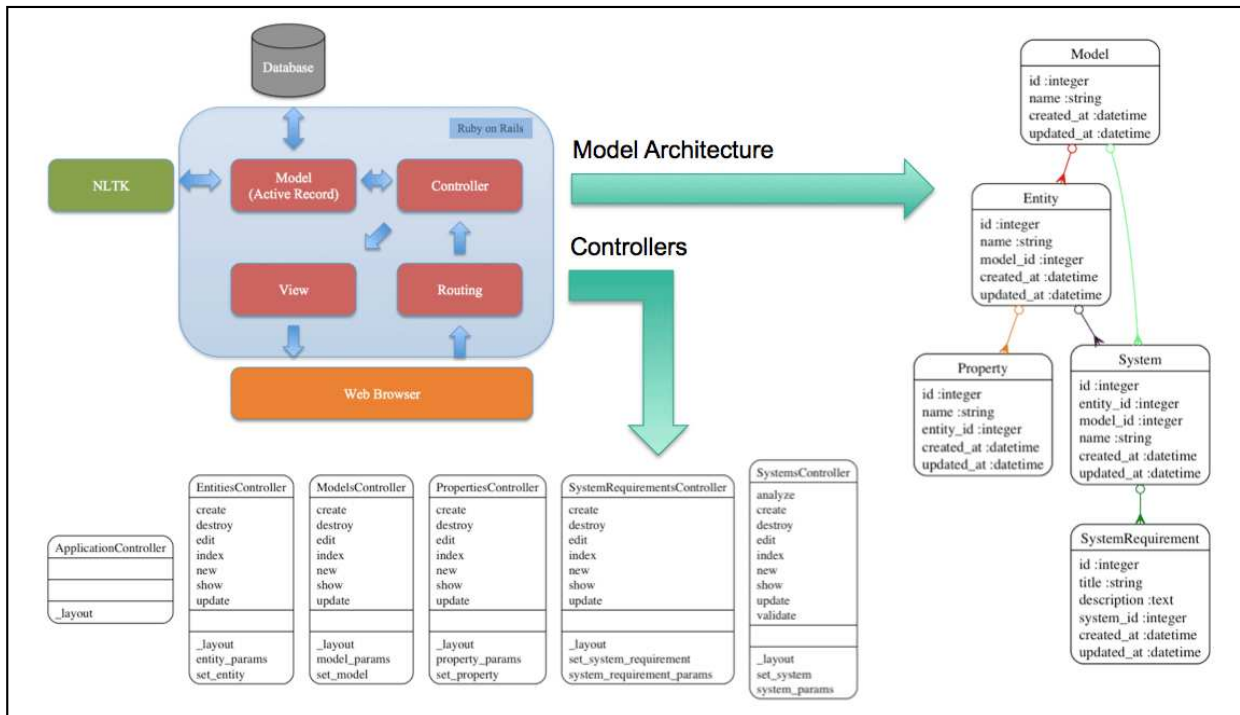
Database

Ruby on Rails

NLTK

Model
(Active Record)

Controller

View

Routing

Web Browser

Model Architecture

Controllers

Model
id :integer
name :string
created_at :datetime
updated_at :datetime

Entity
id :integer
name :string
model_id :integer
created_at :datetime
updated_at :datetime

Property
id :integer
name :string
entity_id :integer
created_at :datetime
updated_at :datetime

System
id :integer
entity_id :integer
model_id :integer
name :string
created_at :datetime
updated_at :datetime

SystemRequirement
id :integer
title :string
description :text
system_id :integer
created_at :datetime
updated_at :datetime

ApplicationController
_layout

EntitiesController
create
destroy
edit
index
new
show
update
_layout
entity_params
set_entity

ModelsController
create
destroy
edit
index
new
show
update
_layout
model_params
set_model

PropertiesController
create
destroy
edit
index
new
show
update
_layout
property_params
set_property

SystemRequirementsController
create
destroy
edit
index
new
show
update
_layout
set_system_requirement
system_requirement_params

SystemsController
analyze
create
destroy
edit
index
new
show
update
validate
_layout
set_system
system_params